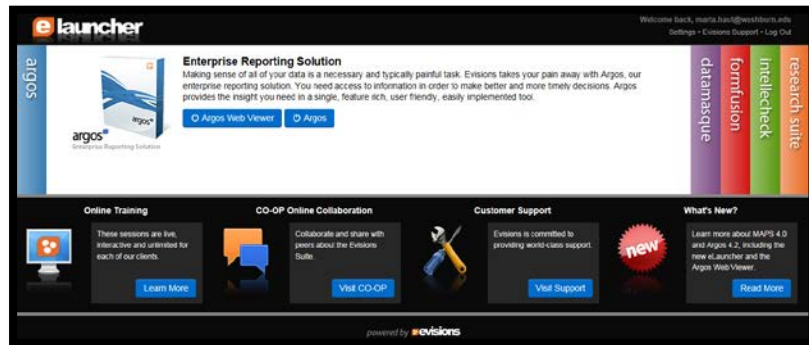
e launcher

Welcome back, marta.hast@washburn.edu
Settings • Evisions Support • Log Out

argos

argos
Enterprise Reporting Solution

Enterprise Reporting Solution

Making sense of all of your data is a necessary and typically painful task. Evisions takes your pain away with Argos, our enterprise reporting solution. You need access to information in order to make better and more timely decisions. Argos provides the insight you need in a single, feature rich, user friendly, easily implemented tool.

Argos Web Viewer | Argos

datamasque
formfusion
intellecheck
research suite

Online Training

These sessions are live, interactive and unlimited for each of our clients.

Learn More

CO-OP Online Collaboration

Collaborate and share with peers about the Evisions Suite.

Visit CO-OP

Customer Support

Evisions is committed to providing world-class support.

Visit Support

What's New?

new

Learn more about MAPS 4.0 and Argos 4.2, including the new eLauncher and the Argos Web Viewer.

Read More

powered by evisions